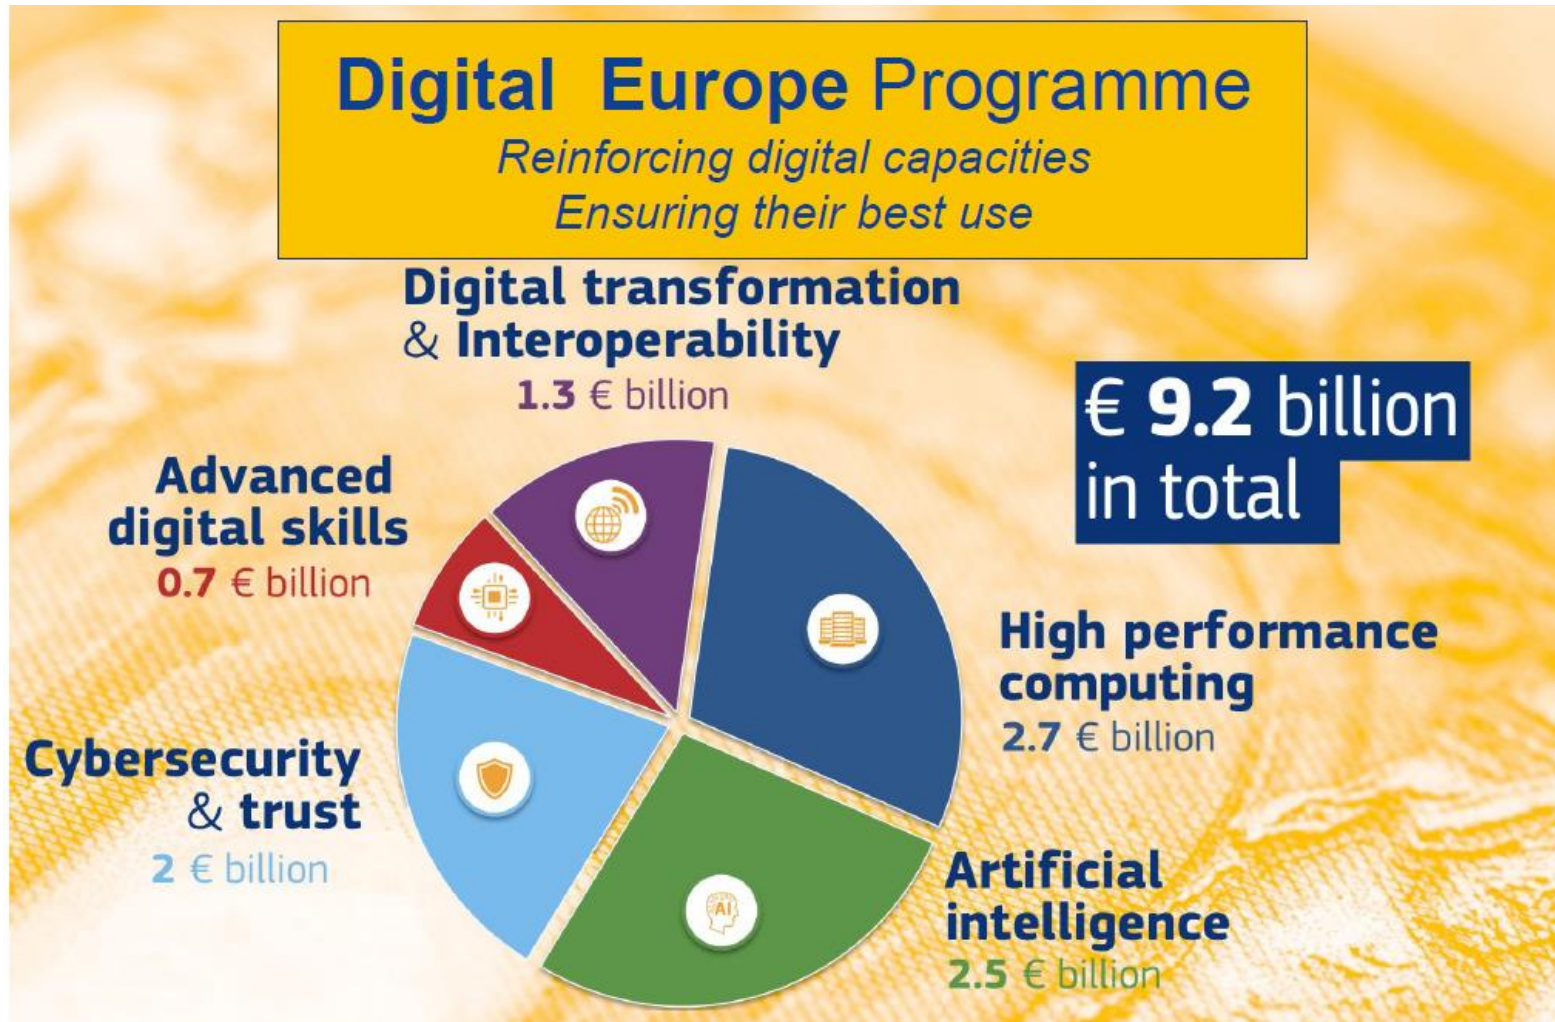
Digital Europe Programme
Reinforcing digital capacities
Ensuring their best use

Digital transformation & Interoperability
1.3 € billion

€ 9.2 billion in total

Advanced digital skills
0.7 € billion

High performance computing
2.7 € billion

Cybersecurity & trust
2 € billion

AI

Artificial intelligence
2.5 € billion